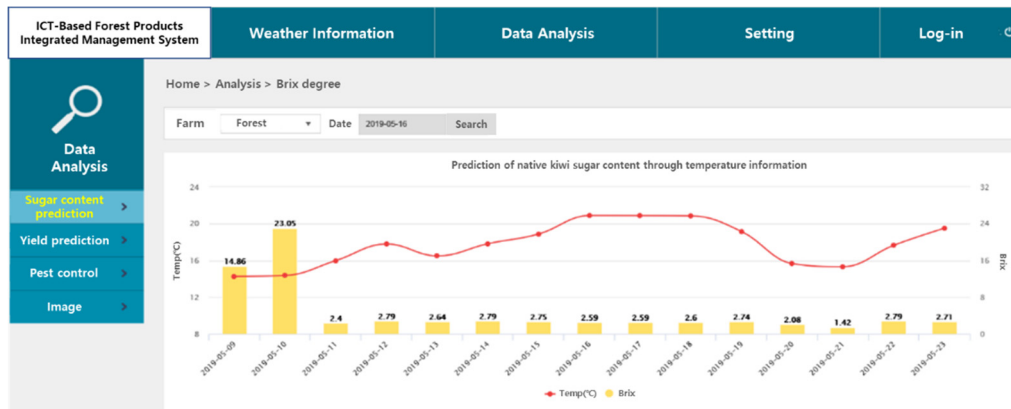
ICT-Based Forest Products Integrated Management System

Weather Information

Data Analysis

Setting

Log-in

Data Analysis

Sugar content prediction

Yield prediction

Pest control

Image

Home > Analysis > Brix degree

Farm Forest Date 2019-05-16 Search

Prediction of native kiwi sugar content through temperature information

| Date | Brix |
|---|---|
| 2019-05-09 | 14.86 |
| 2019-05-10 | 23.05 |
| 2019-05-11 | 2.4 |
| 2019-05-12 | 2.79 |
| 2019-05-13 | 2.64 |
| 2019-05-14 | 2.79 |
| 2019-05-15 | 2.75 |
| 2019-05-16 | 2.59 |
| 2019-05-17 | 2.59 |
| 2019-05-18 | 2.6 |
| 2019-05-19 | 2.74 |
| 2019-05-20 | 2.08 |
| 2019-05-21 | 1.42 |
| 2019-05-22 | 2.79 |
| 2019-05-23 | 2.71 |

Temp(°C)

24
20
16
12
8

Brix

32
24
16
8
0

Temp(°C) Brix